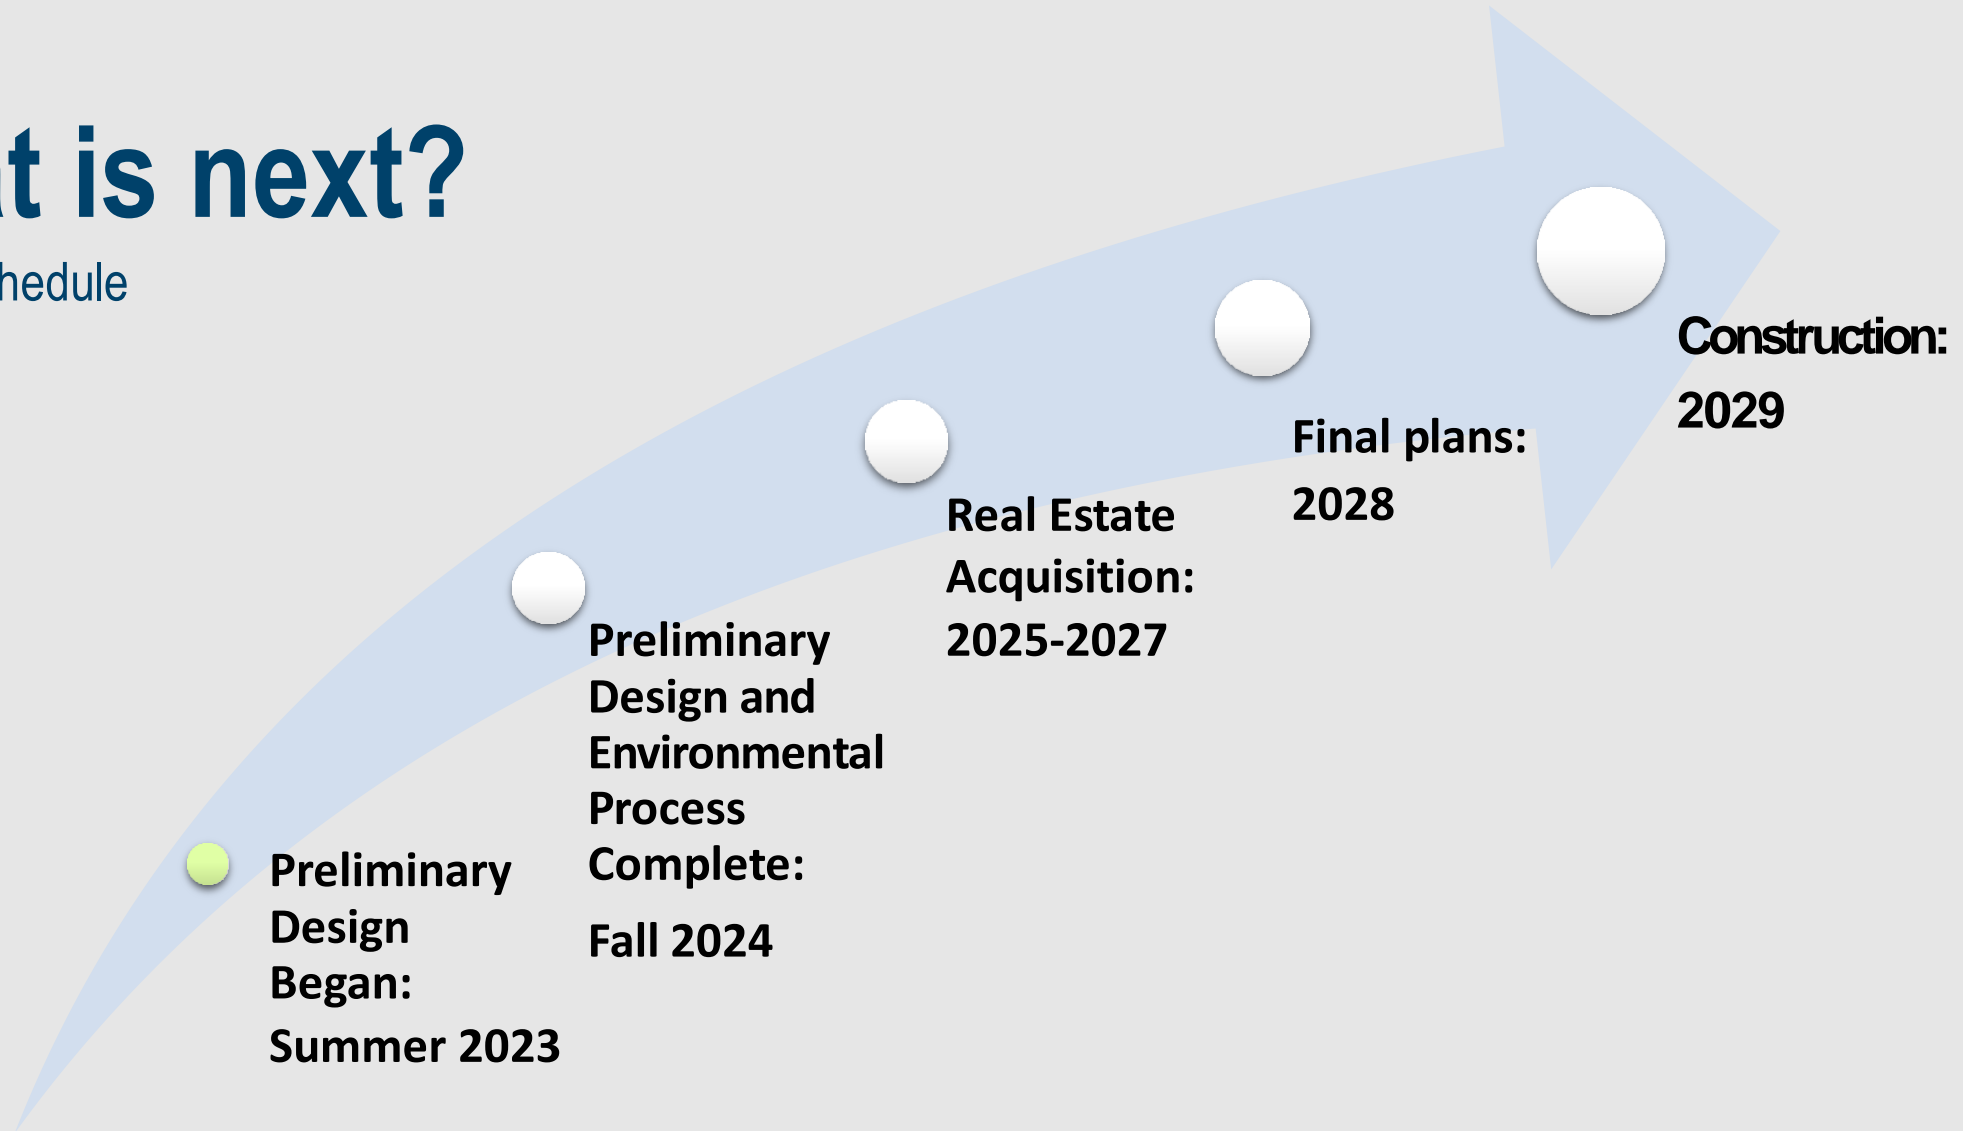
t is next?

hedule

Preliminary Design Began:

Summer 2023

Preliminary Design and Environmental Process Complete:

Fall 2024

Real Estate Acquisition: 2025-2027

Final plans: 2028

Construction: 2029